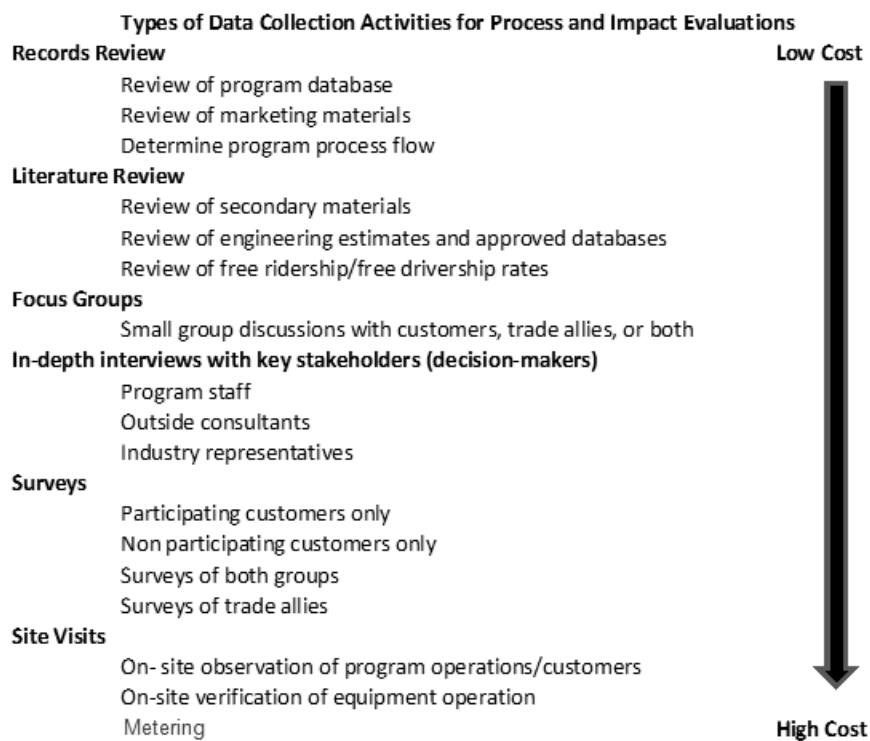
Types of Data Collection Activities for Process and Impact Evaluations

Records Review

Low Cost

Review of program database
Review of marketing materials
Determine program process flow

Literature Review

Review of secondary materials
Review of engineering estimates and approved databases
Review of free ridership/free drivership rates

Focus Groups

Small group discussions with customers, trade allies, or both

In-depth interviews with key stakeholders (decision-makers)

Program staff
Outside consultants
Industry representatives

Surveys

Participating customers only
Non participating customers only
Surveys of both groups
Surveys of trade allies

Site Visits

On- site observation of program operations/customers
On-site verification of equipment operation
Metering

High Cost